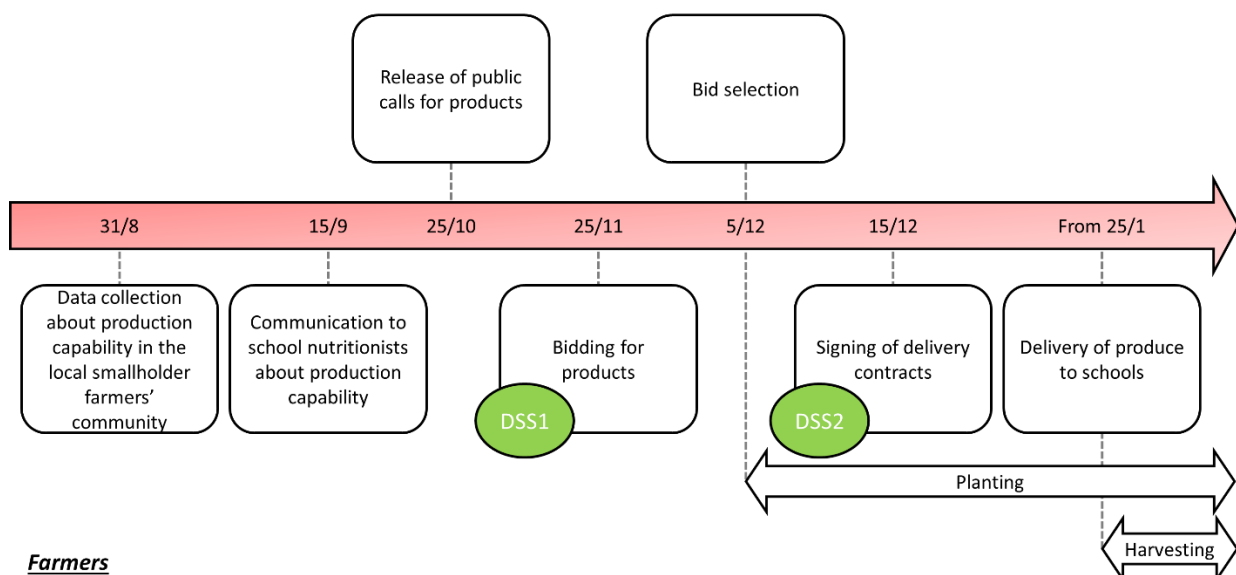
Release of public calls for products

Bid selection

31/8

15/9

25/10

25/11

5/12

15/12

From 25/1

Data collection about production capability in the local smallholder farmers' community

Communication to school nutritionists about production capability

Bidding for products

DSS1

Signing of delivery contracts

DSS2

Delivery of produce to schools

Planting

Harvesting

Farmers